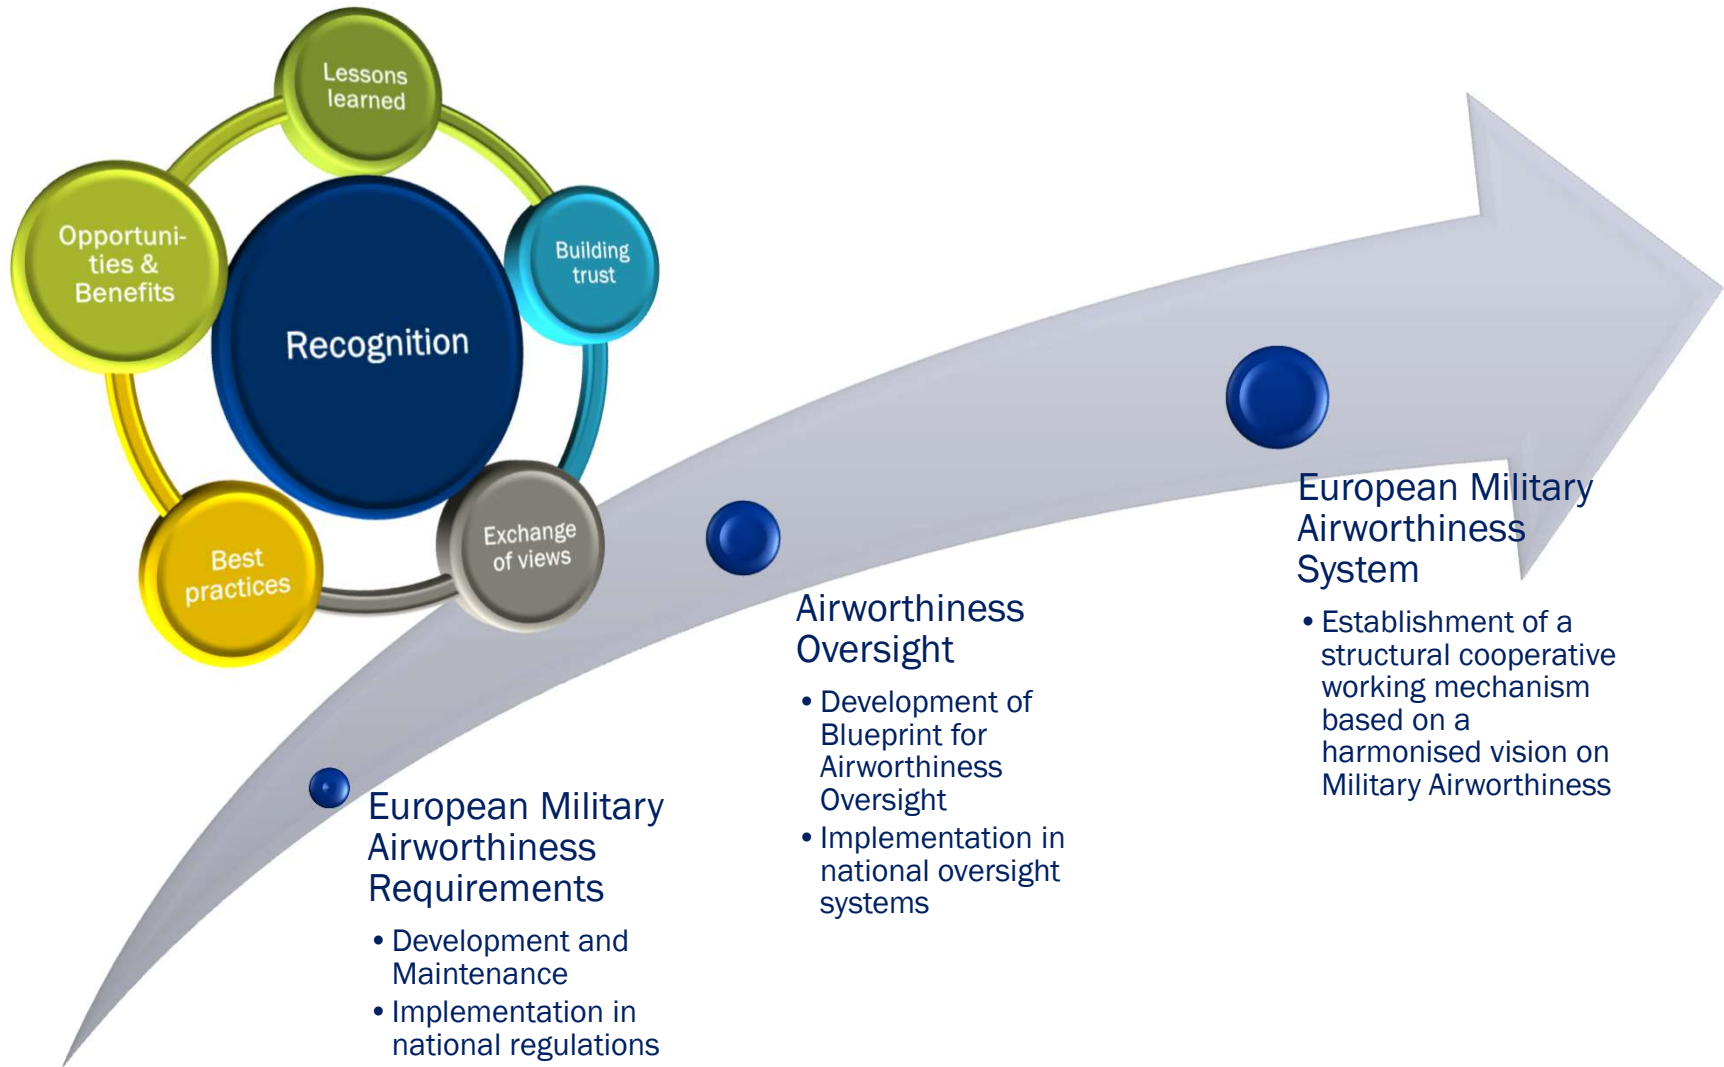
Lessons learned

Building trust

Exchange of views

Best practices

Opportunities & Benefits

Recognition

European Military Airworthiness Requirements

• Development and Maintenance
• Implementation in national regulations

Airworthiness Oversight

• Development of Blueprint for Airworthiness Oversight
• Implementation in national oversight systems

European Military Airworthiness System

• Establishment of a structural cooperative working mechanism based on a harmonised vision on Military Airworthiness